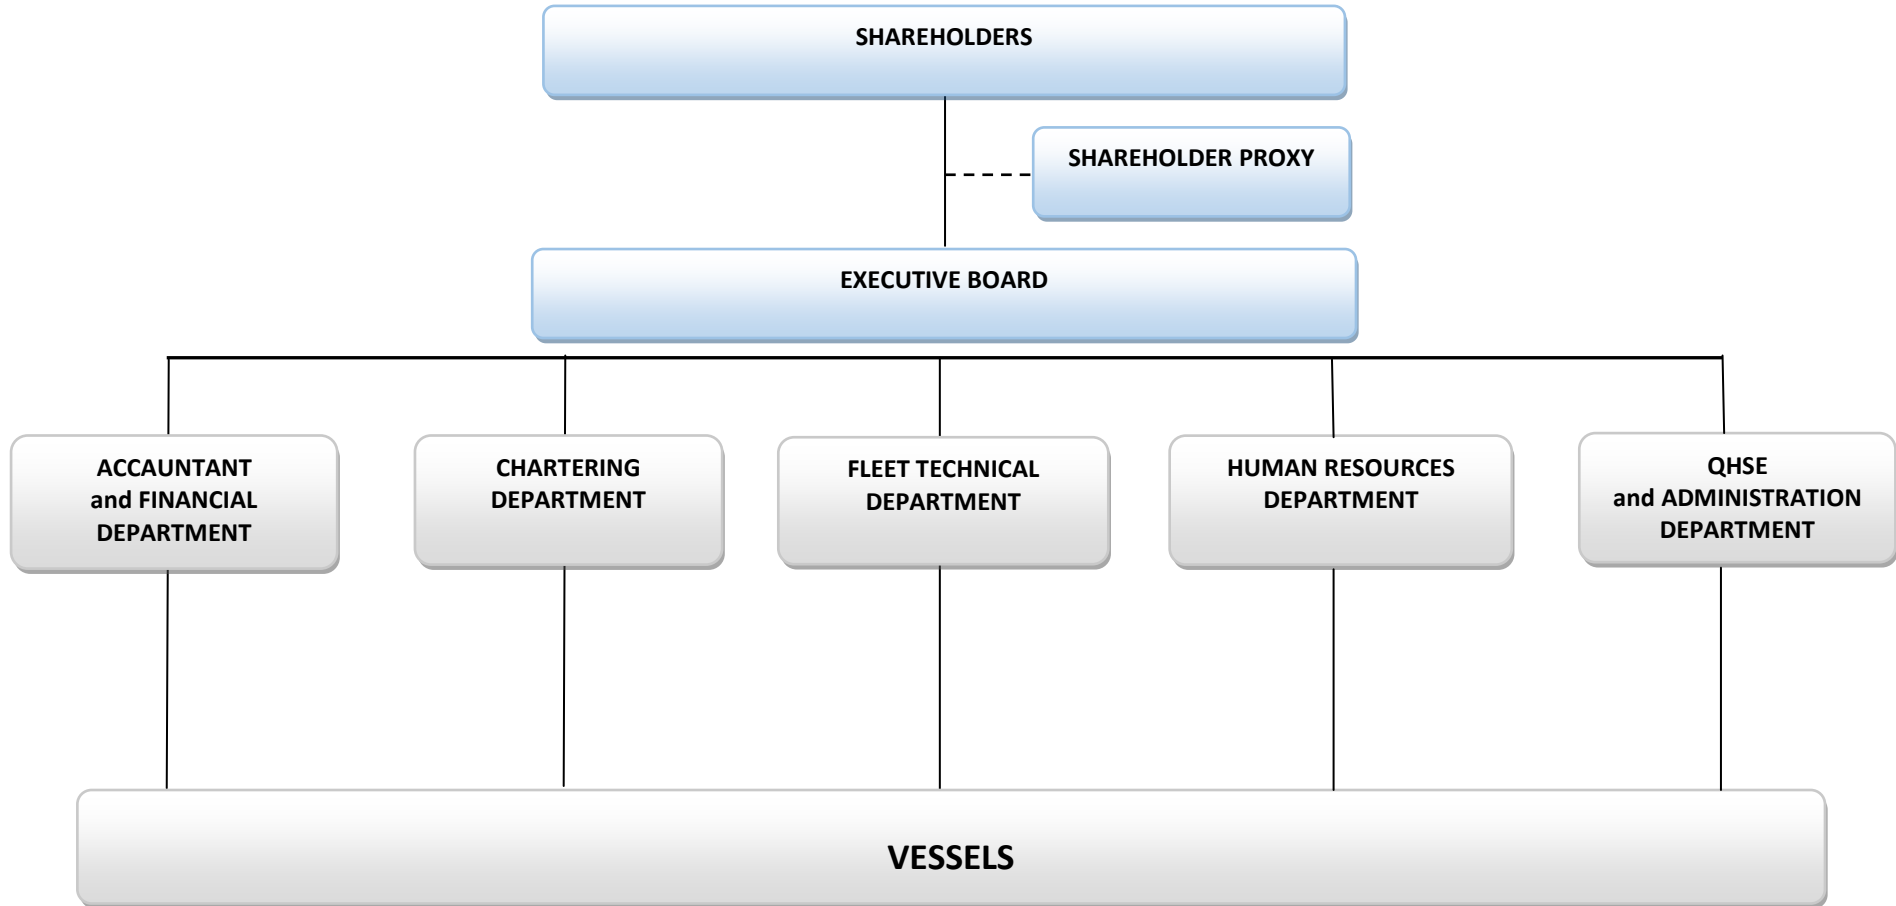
SHAREHOLDERS

SHAREHOLDER PROXY

EXECUTIVE BOARD

ACCAUNTANT and FINANCIAL DEPARTMENT

CHARTERING DEPARTMENT

FLEET TECHNICAL DEPARTMENT

HUMAN RESOURCES DEPARTMENT

QHSE and ADMINISTRATION DEPARTMENT

VESSELS